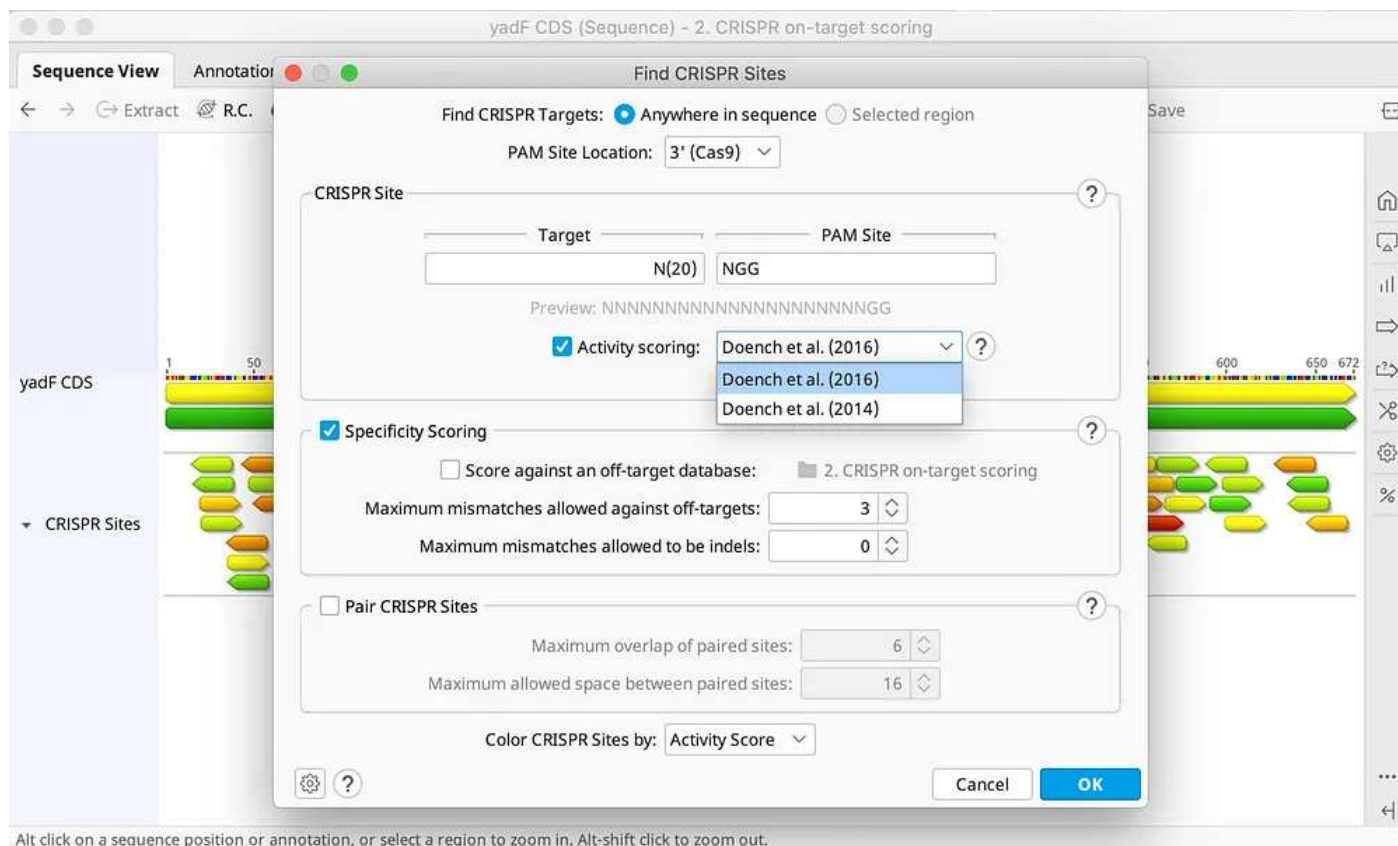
yadF CDS (Sequence) - 2. CRISPR on-target scoring

Sequence View Annotatio

← → Extract R.C.

Save

Find CRISPR Sites

Find CRISPR Targets: Anywhere in sequence Selected region

PAM Site Location: 3' (Cas9)

CRISPR Site ?

Target PAM Site

N(20) NGG

Preview: NNNNNNNNNNNNNNNNNNNNNGG

Activity scoring: Doench et al. (2016) ?

Doench et al. (2016)

Doench et al. (2014)

Specificity Scoring ?

Score against an off-target database: 2. CRISPR on-target scoring

Maximum mismatches allowed against off-targets: 3

Maximum mismatches allowed to be indels: 0

Pair CRISPR Sites ?

Maximum overlap of paired sites: 6

Maximum allowed space between paired sites: 16

Color CRISPR Sites by: Activity Score

?

Cancel OK

1 50 600 650 672

yadF CDS

CRISPR Sites

%

Alt click on a sequence position or annotation, or select a region to zoom in. Alt-shift click to zoom out.